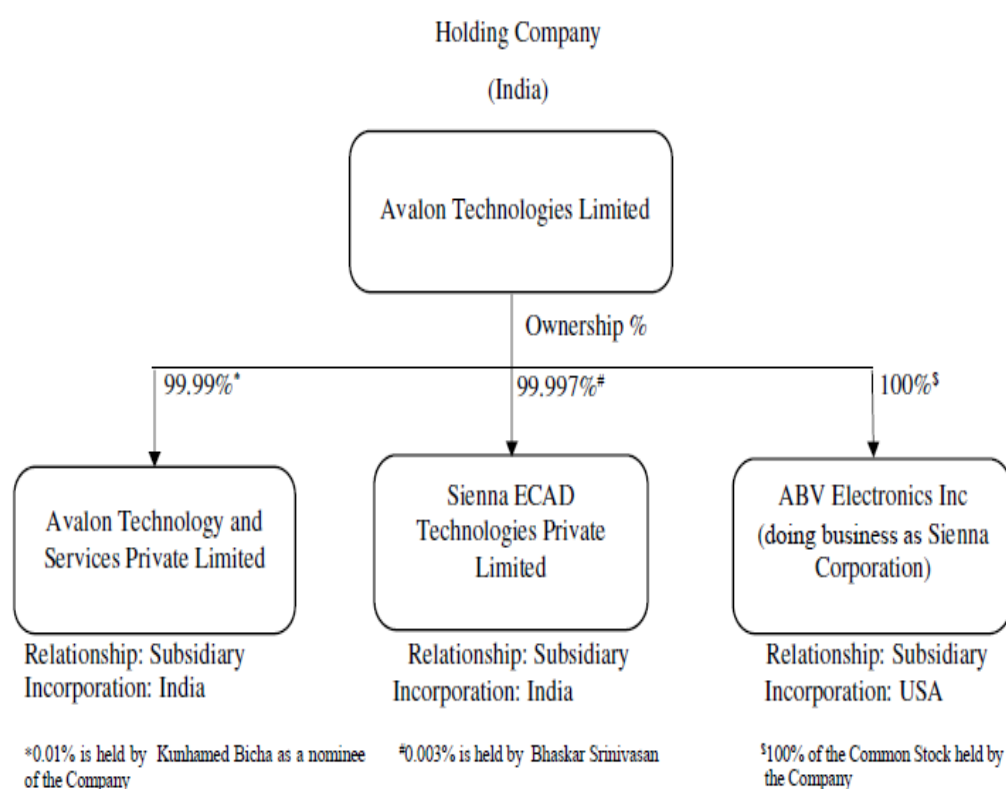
Holding Company

(India)

Avalon Technologies Limited

Ownership %

99.99%*

99.997%#

100%$

Avalon Technology and Services Private Limited

Relationship: Subsidiary
Incorporation: India

Sienna ECAD Technologies Private Limited

Relationship: Subsidiary
Incorporation: India

ABV Electronics Inc (doing business as Sienna Corporation)

Relationship: Subsidiary
Incorporation: USA

*0.01% is held by Kunhamed Bicha as a nominee of the Company

#0.003% is held by Bhaskar Srinivasan

$100% of the Common Stock held by the Company